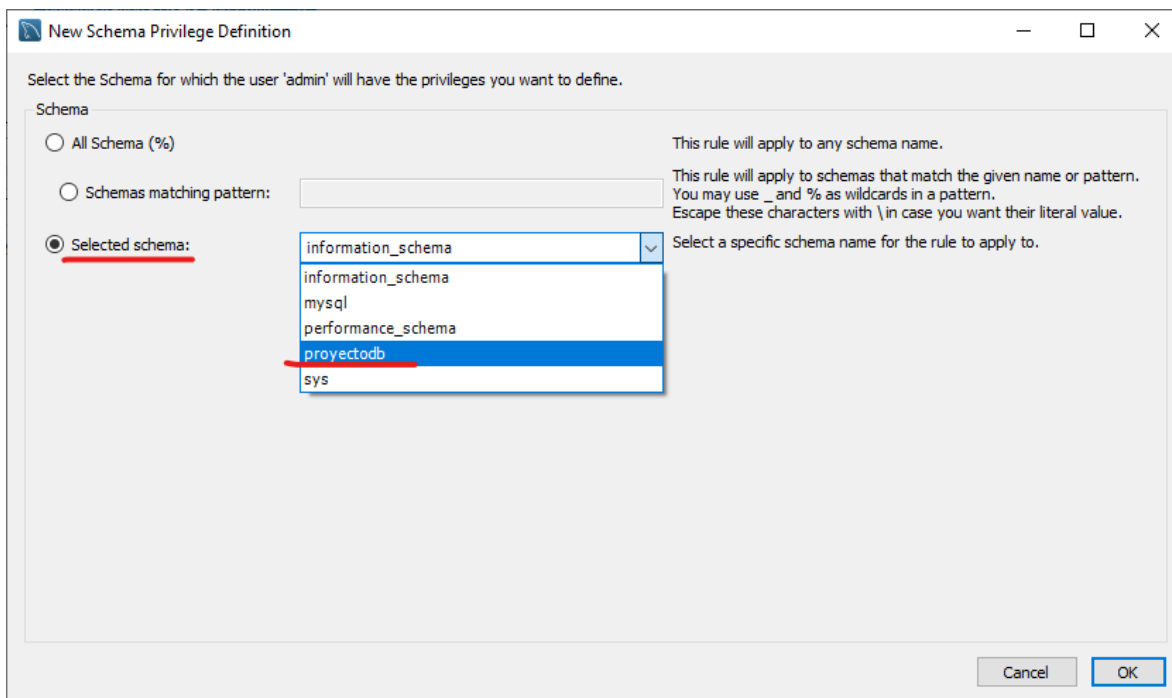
New Schema Privilege Definition

Select the Schema for which the user 'admin' will have the privileges you want to define.

Schema

All Schema (%)

This rule will apply to any schema name.

Schemas matching pattern:

This rule will apply to schemas that match the given name or pattern. You may use _ and % as wildcards in a pattern. Escape these characters with \ in case you want their literal value.

Selected schema:

information_schema

Select a specific schema name for the rule to apply to.

information_schema
mysql
performance_schema
proyectodb
sys

Cancel
OK